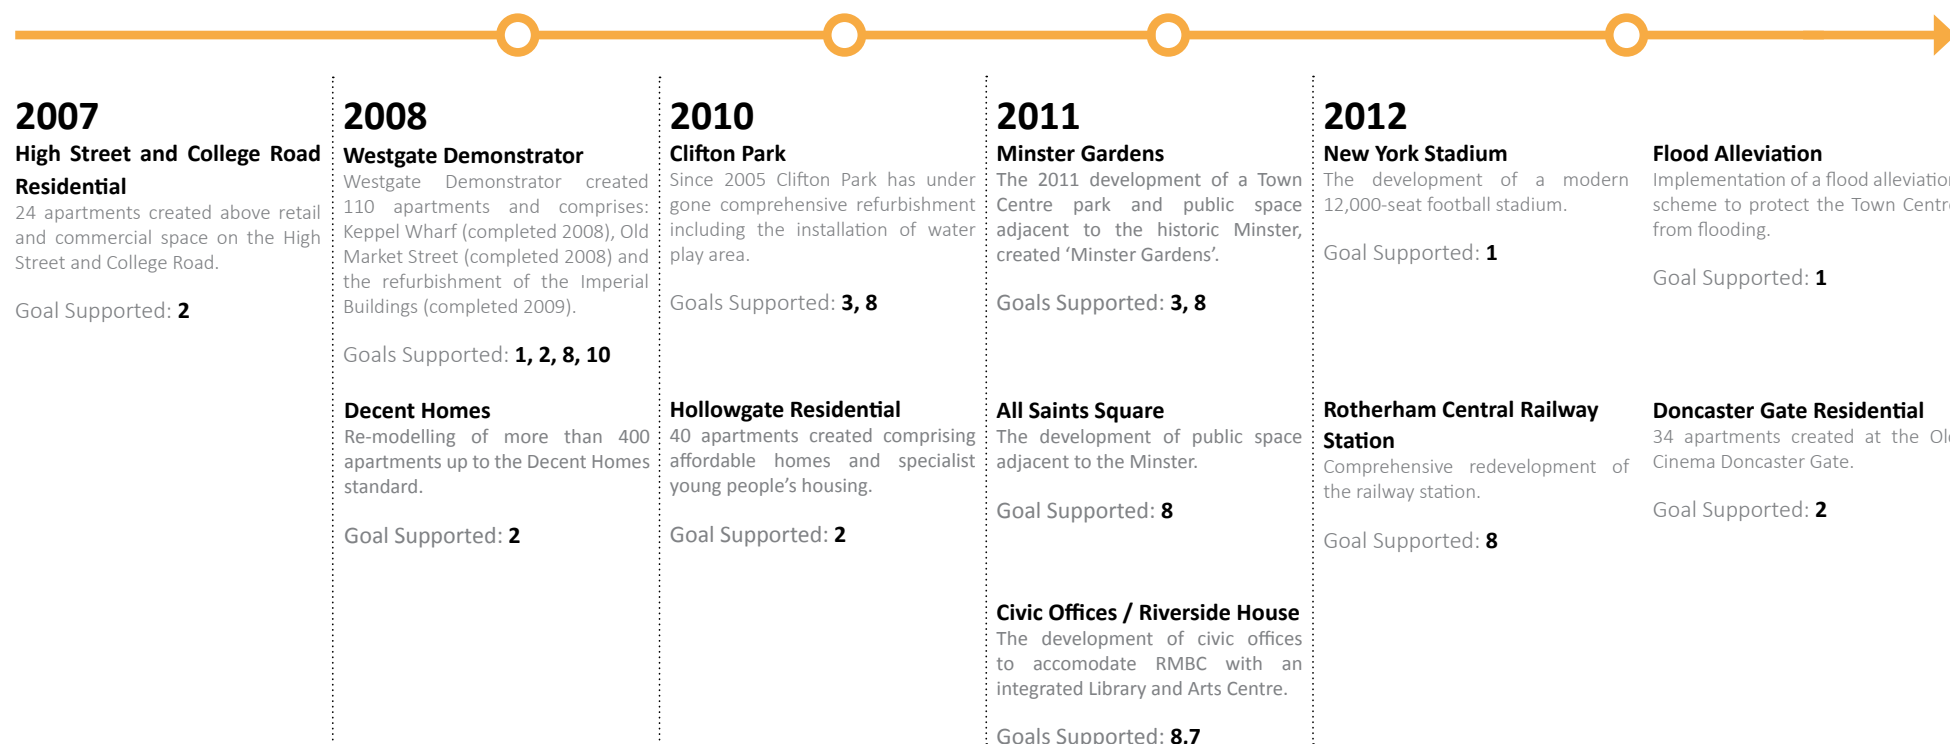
2007

High Street and College Road Residential

24 apartments created above retail and commercial space on the High Street and College Road.

Goal Supported: 2

2008

Westgate Demonstrator

Westgate Demonstrator created 110 apartments and comprises: Keppel Wharf (completed 2008), Old Market Street (completed 2008) and the refurbishment of the Imperial Buildings (completed 2009).

Goals Supported: 1, 2, 8, 10

Decent Homes

Re-modelling of more than 400 apartments up to the Decent Homes standard.

Goal Supported: 2

2010

Clifton Park

Since 2005 Clifton Park has under gone comprehensive refurbishment including the installation of water play area.

Goals Supported: 3, 8

Hollowgate Residential

40 apartments created comprising affordable homes and specialist young people's housing.

Goal Supported: 2

2011

Minster Gardens

The 2011 development of a Town Centre park and public space adjacent to the historic Minster, created 'Minster Gardens'.

Goals Supported: 3, 8

All Saints Square

The development of public space adjacent to the Minster.

Goal Supported: 8

Civic Offices / Riverside House

The development of civic offices to accomodate RMBC with an integrated Library and Arts Centre.

Goals Supported: 8,7

2012

New York Stadium

The development of a modern 12,000-seat football stadium.

Goal Supported: 1

Rotherham Central Railway Station

Comprehensive redevelopment of the railway station.

Goal Supported: 8

Flood Alleviation

Implementation of a flood alleviation scheme to protect the Town Centre from flooding.

Goal Supported: 1

Doncaster Gate Residential

34 apartments created at the Ol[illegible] Cinema Doncaster Gate.

Goal Supported: 2